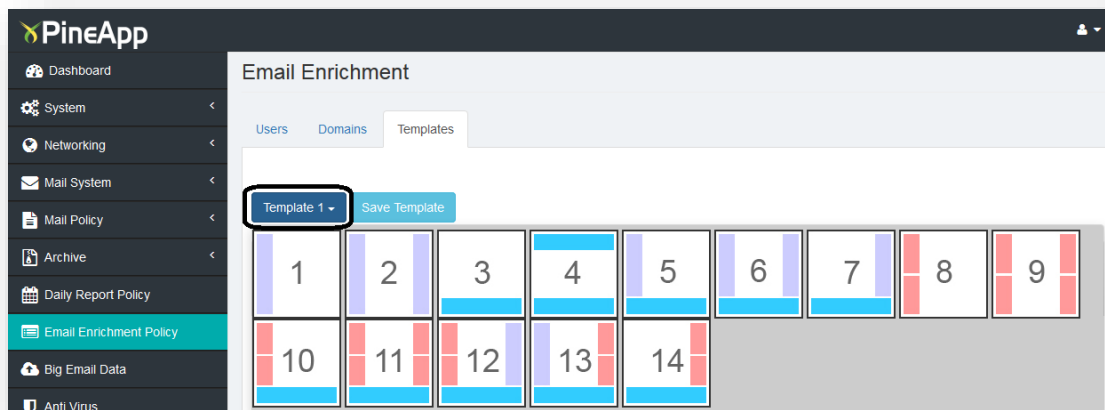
PineApp

Dashboard
System
Networking
Mail System
Mail Policy
Archive
Daily Report Policy
Email Enrichment Policy
Big Email Data
Anti Virus

Email Enrichment

Users Domains Templates

Template 1 Save Template

1 2 3 4 5 6 7 8 9
10 11 12 13 14